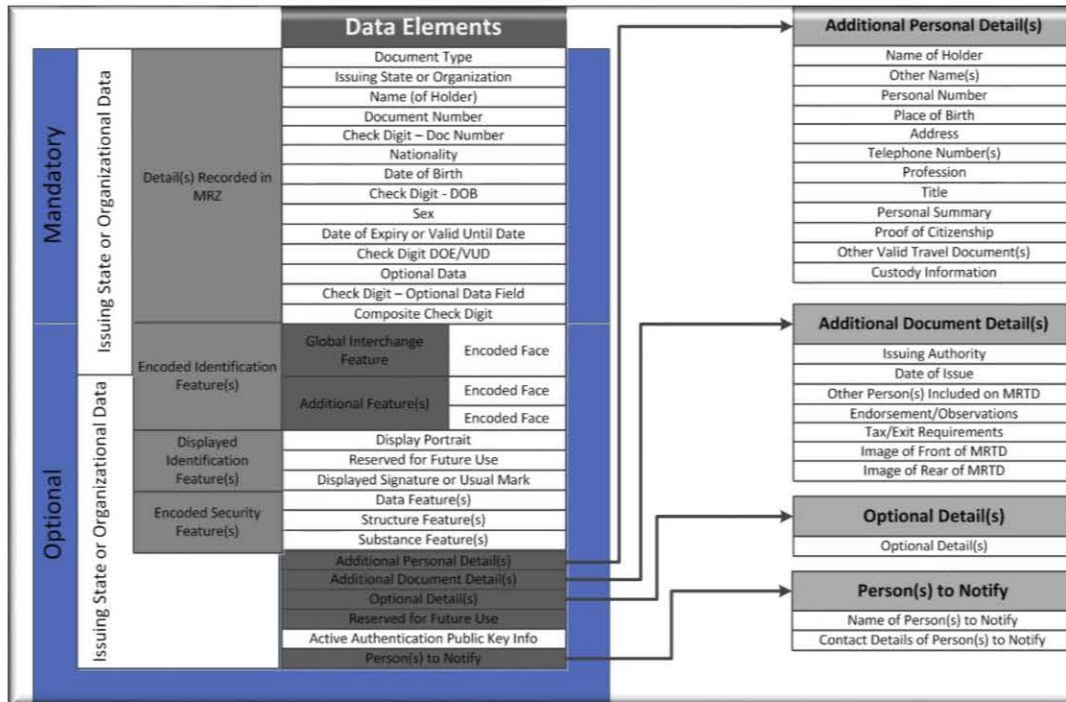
Data Elements

Mandatory

Issuing State or Organizational Data

Detail(s) Recorded in MRZ

Document Type
Issuing State or Organization
Name (of Holder)
Document Number
Check Digit – Doc Number
Nationality
Date of Birth
Check Digit - DOB
Sex
Date of Expiry or Valid Until Date
Check Digit DOE/VUD
Optional Data
Check Digit – Optional Data Field
Composite Check Digit

Optional

Issuing State or Organizational Data

Encoded Identification Feature(s)

| Global Interchange Feature | Encoded Face |
|---|---|
| Additional Feature(s) | Encoded Face |
| | Encoded Face |

Displayed Identification Feature(s)

Display Portrait
Reserved for Future Use
Displayed Signature or Usual Mark

Encoded Security Feature(s)

Data Feature(s)
Structure Feature(s)
Substance Feature(s)

Additional Personal Detail(s)
Additional Document Detail(s)
Optional Detail(s)
Reserved for Future Use
Active Authentication Public Key Info
Person(s) to Notify

Additional Personal Detail(s)

Name of Holder
Other Name(s)
Personal Number
Place of Birth
Address
Telephone Number(s)
Profession
Title
Personal Summary
Proof of Citizenship
Other Valid Travel Document(s)
Custody Information

Additional Document Detail(s)

Issuing Authority
Date of Issue
Other Person(s) Included on MRTD
Endorsement/Observations
Tax/Exit Requirements
Image of Front of MRTD
Image of Rear of MRTD

Optional Detail(s)

Optional Detail(s)

Person(s) to Notify

Name of Person(s) to Notify
Contact Details of Person(s) to Notify